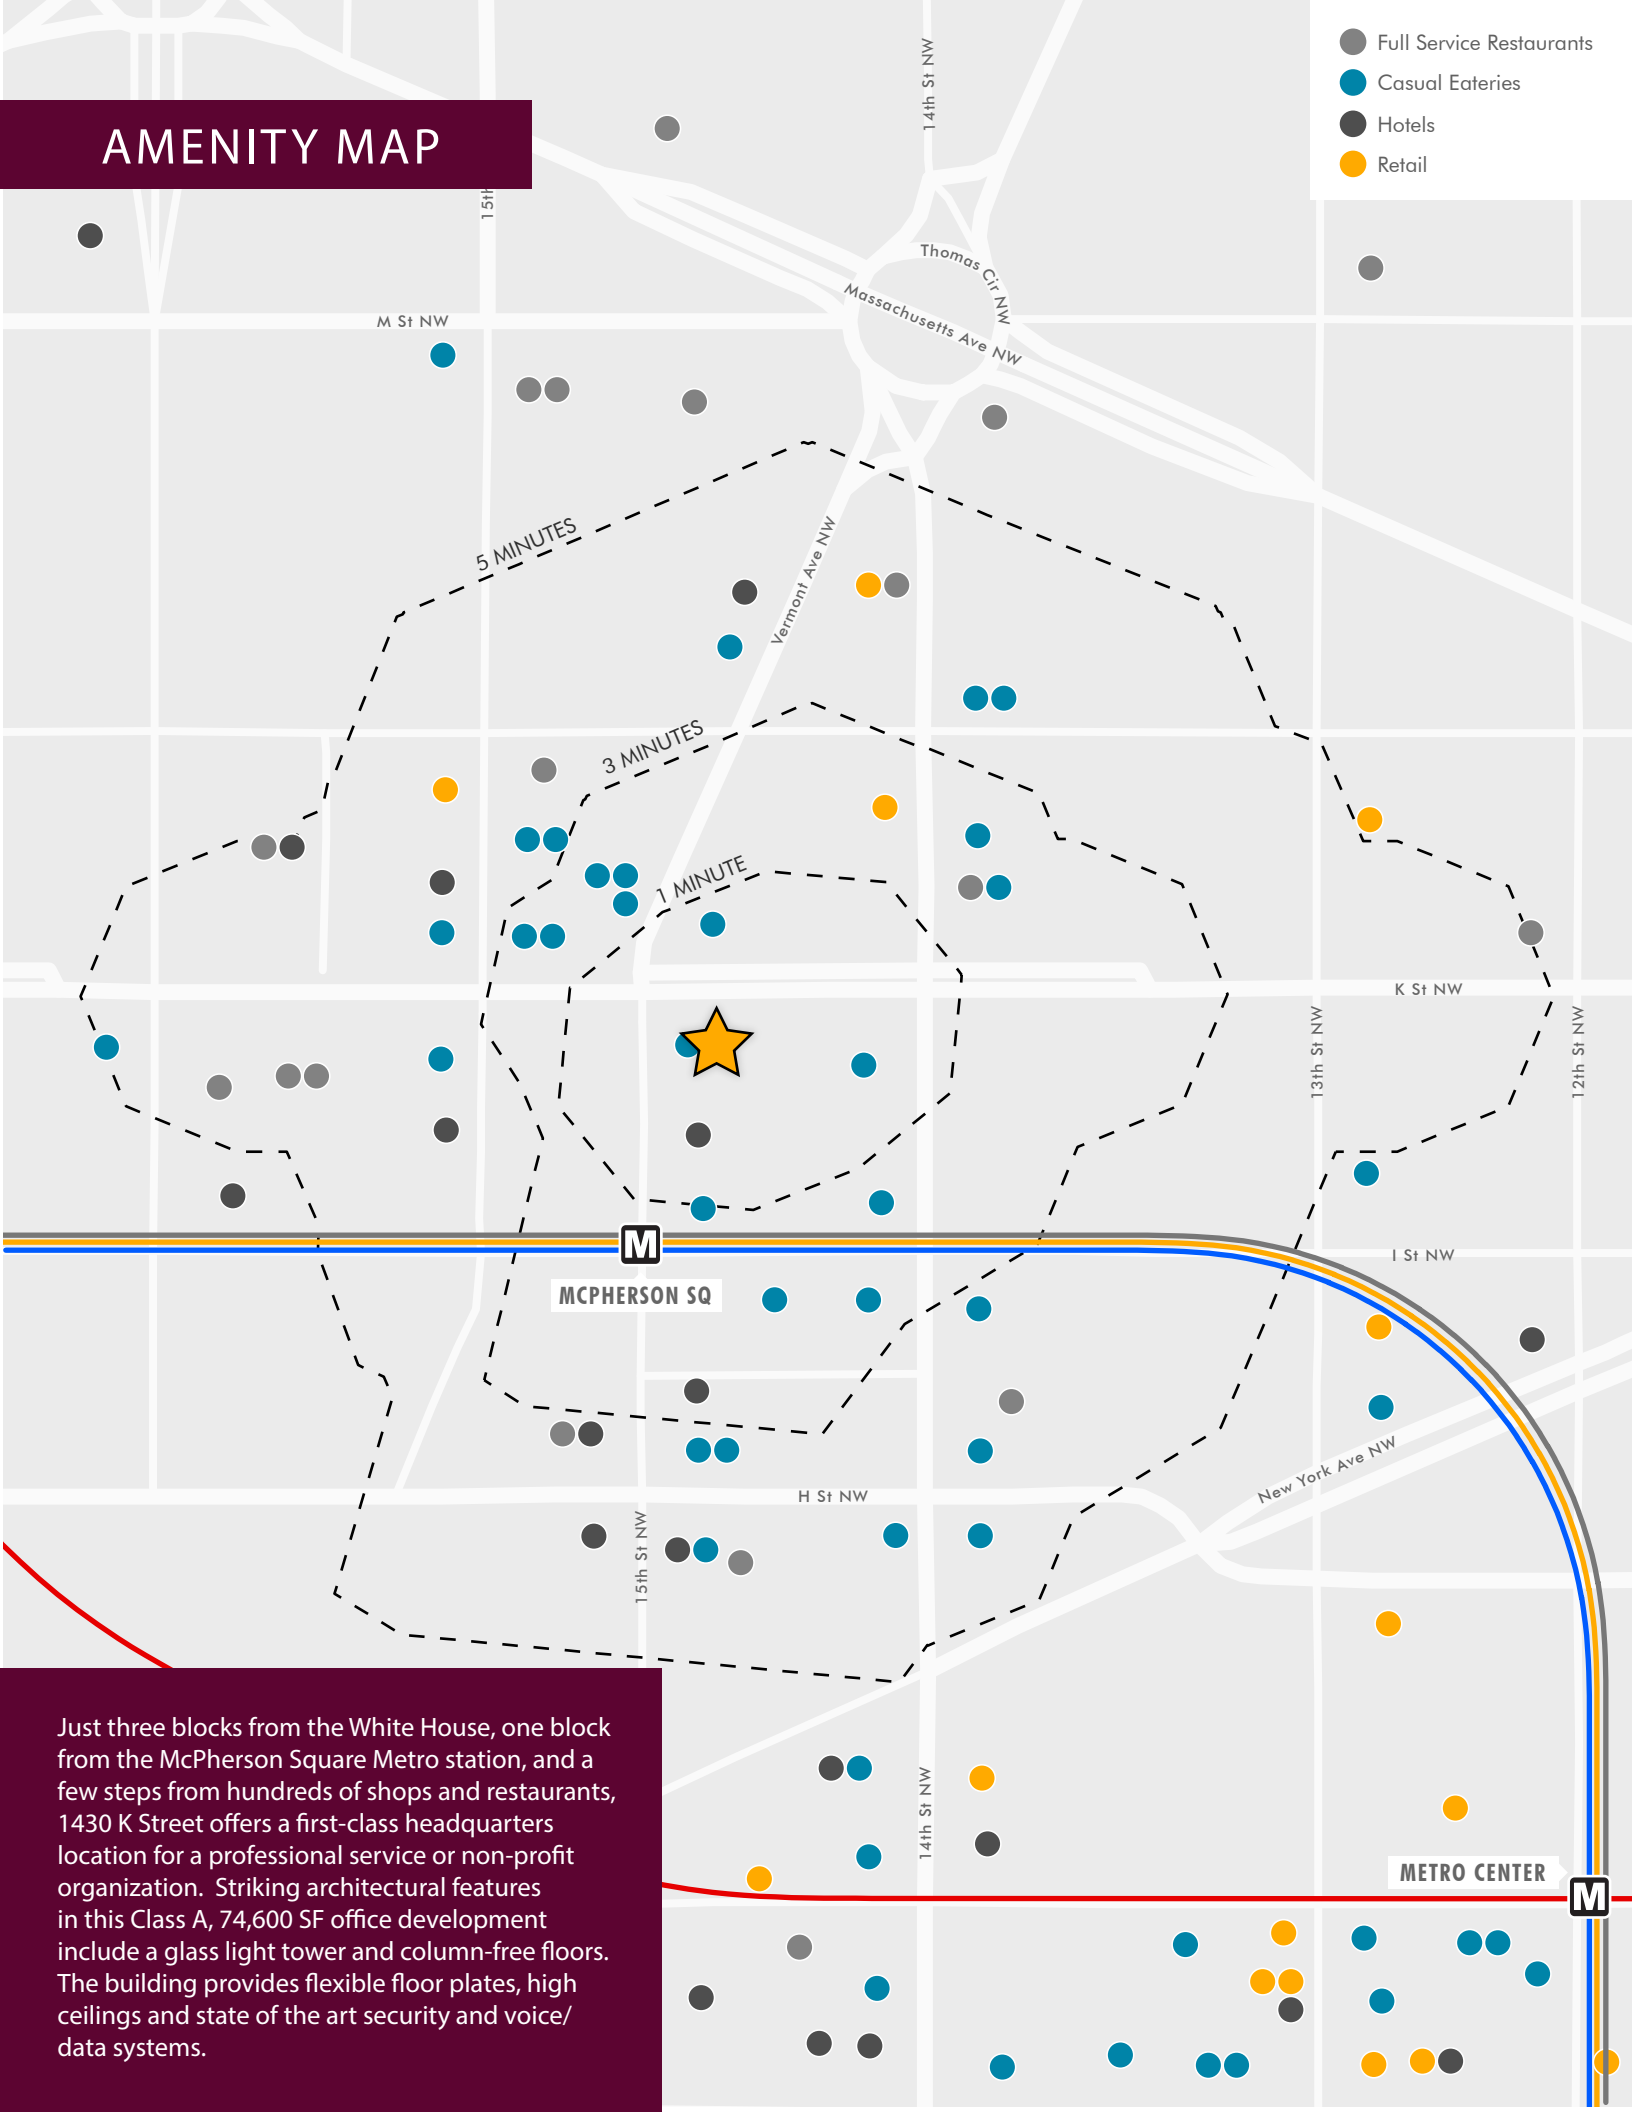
AMENITY MAP

Full Service Restaurants
Casual Eateries
Hotels
Retail

14th St NW
15th
Thomas Cir NW
Massachusetts Ave NW
M St NW
5 MINUTES
Vermont Ave NW
3 MINUTES
1 MINUTE
K St NW
13th St NW
12th St NW
M
MCPHERSON SQ
I St NW
New York Ave NW
H St NW
15th St NW
14th St NW
METRO CENTER
M

Just three blocks from the White House, one block from the McPherson Square Metro station, and a few steps from hundreds of shops and restaurants, 1430 K Street offers a first-class headquarters location for a professional service or non-profit organization. Striking architectural features in this Class A, 74,600 SF office development include a glass light tower and column-free floors. The building provides flexible floor plates, high ceilings and state of the art security and voice/ data systems.